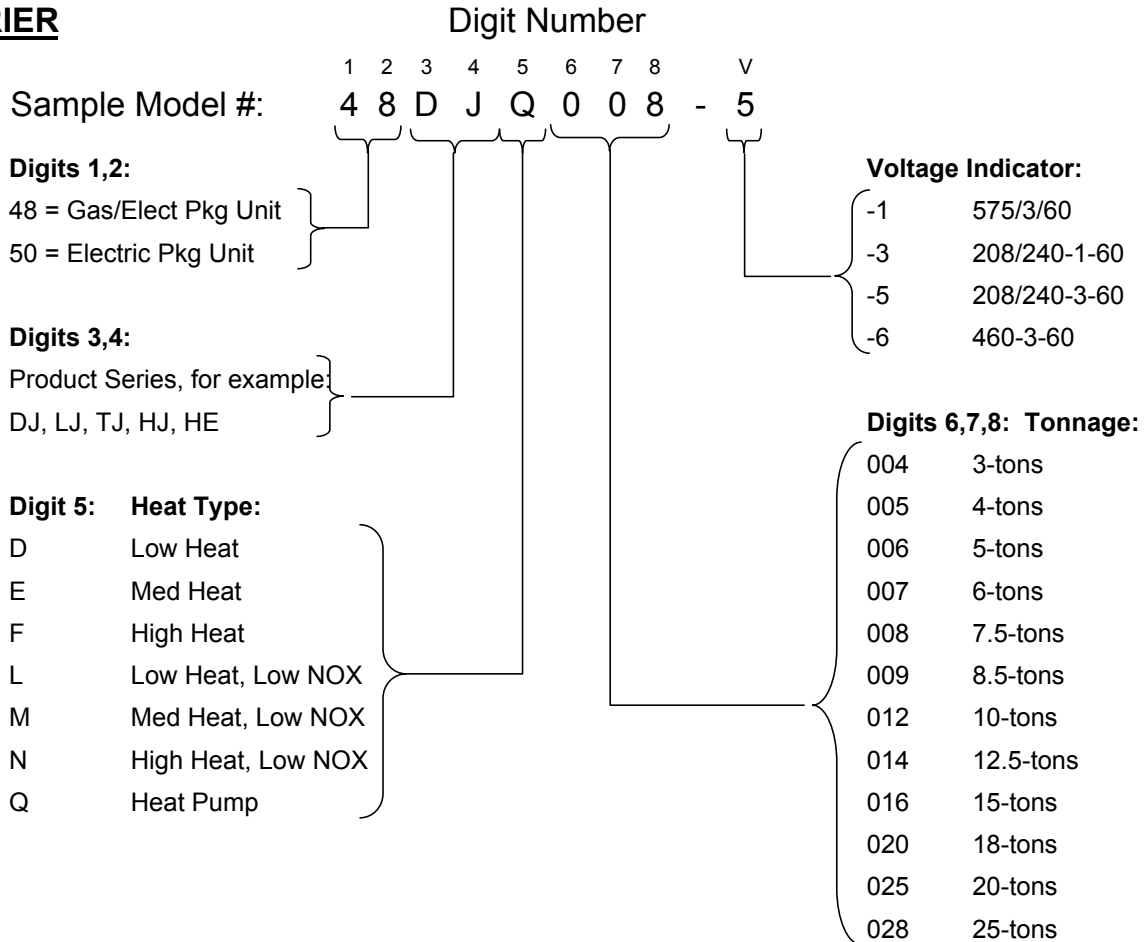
IER

Digit Number

1 2 3 4 5 6 7 8 V

Sample Model #: 4 8 D J Q 0 0 8 - 5

Digits 1,2:
48 = Gas/Elect Pkg Unit
50 = Electric Pkg Unit

Digits 3,4:
Product Series, for example:
DJ, LJ, TJ, HJ, HE

Digit 5: Heat Type:
D Low Heat
E Med Heat
F High Heat
L Low Heat, Low NOX
M Med Heat, Low NOX
N High Heat, Low NOX
Q Heat Pump

Voltage Indicator:
-1 575/3/60
-3 208/240-1-60
-5 208/240-3-60
-6 460-3-60

Digits 6,7,8: Tonnage:
004 3-tons
005 4-tons
006 5-tons
007 6-tons
008 7.5-tons
009 8.5-tons
012 10-tons
014 12.5-tons
016 15-tons
020 18-tons
025 20-tons
028 25-tons